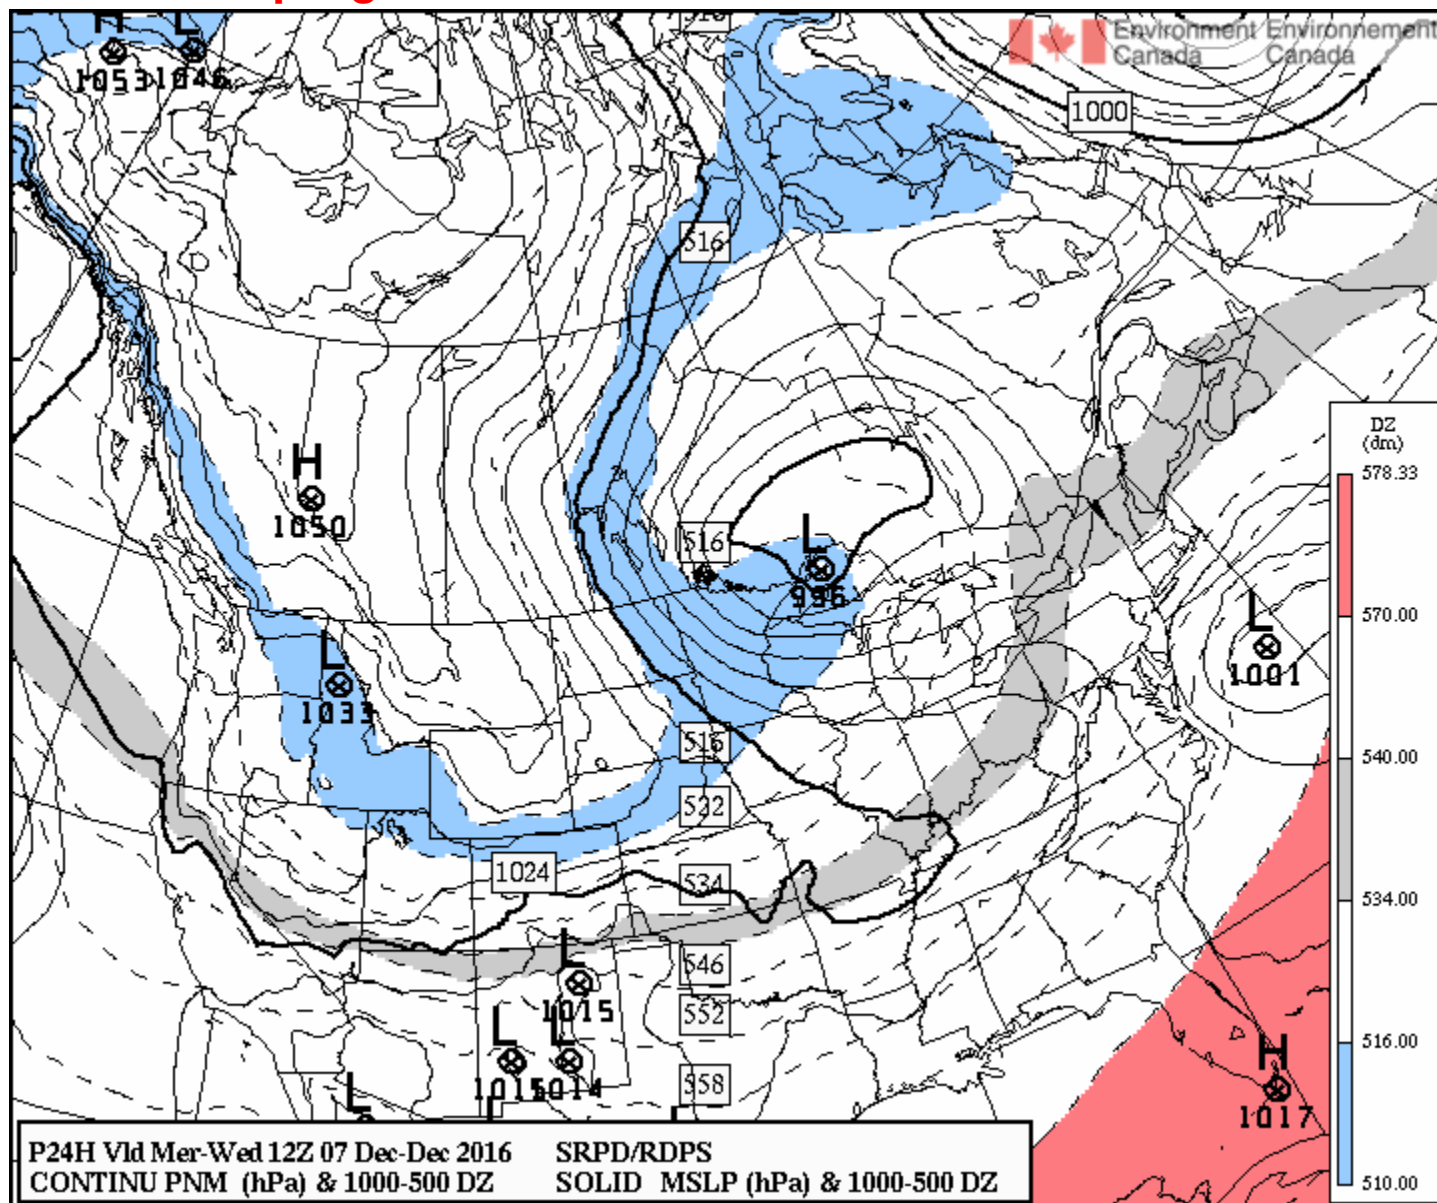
Environment Canada Environnement Canada

H 1053 L 1046

1000

516

H 1050

516

L 996

L 1033

516

532

1024

534

546

552

558

L 1015

L 1015 L 1014

L 1001

H 1017

DZ (dm)
578.33
570.00
540.00
534.00
516.00
510.00

P24H Vld Mer-Wed 12Z 07 Dec-Dec 2016 SRPD/RDPS
CONTINU PNM (hPa) & 1000-500 DZ SOLID MSLP (hPa) & 1000-500 DZ